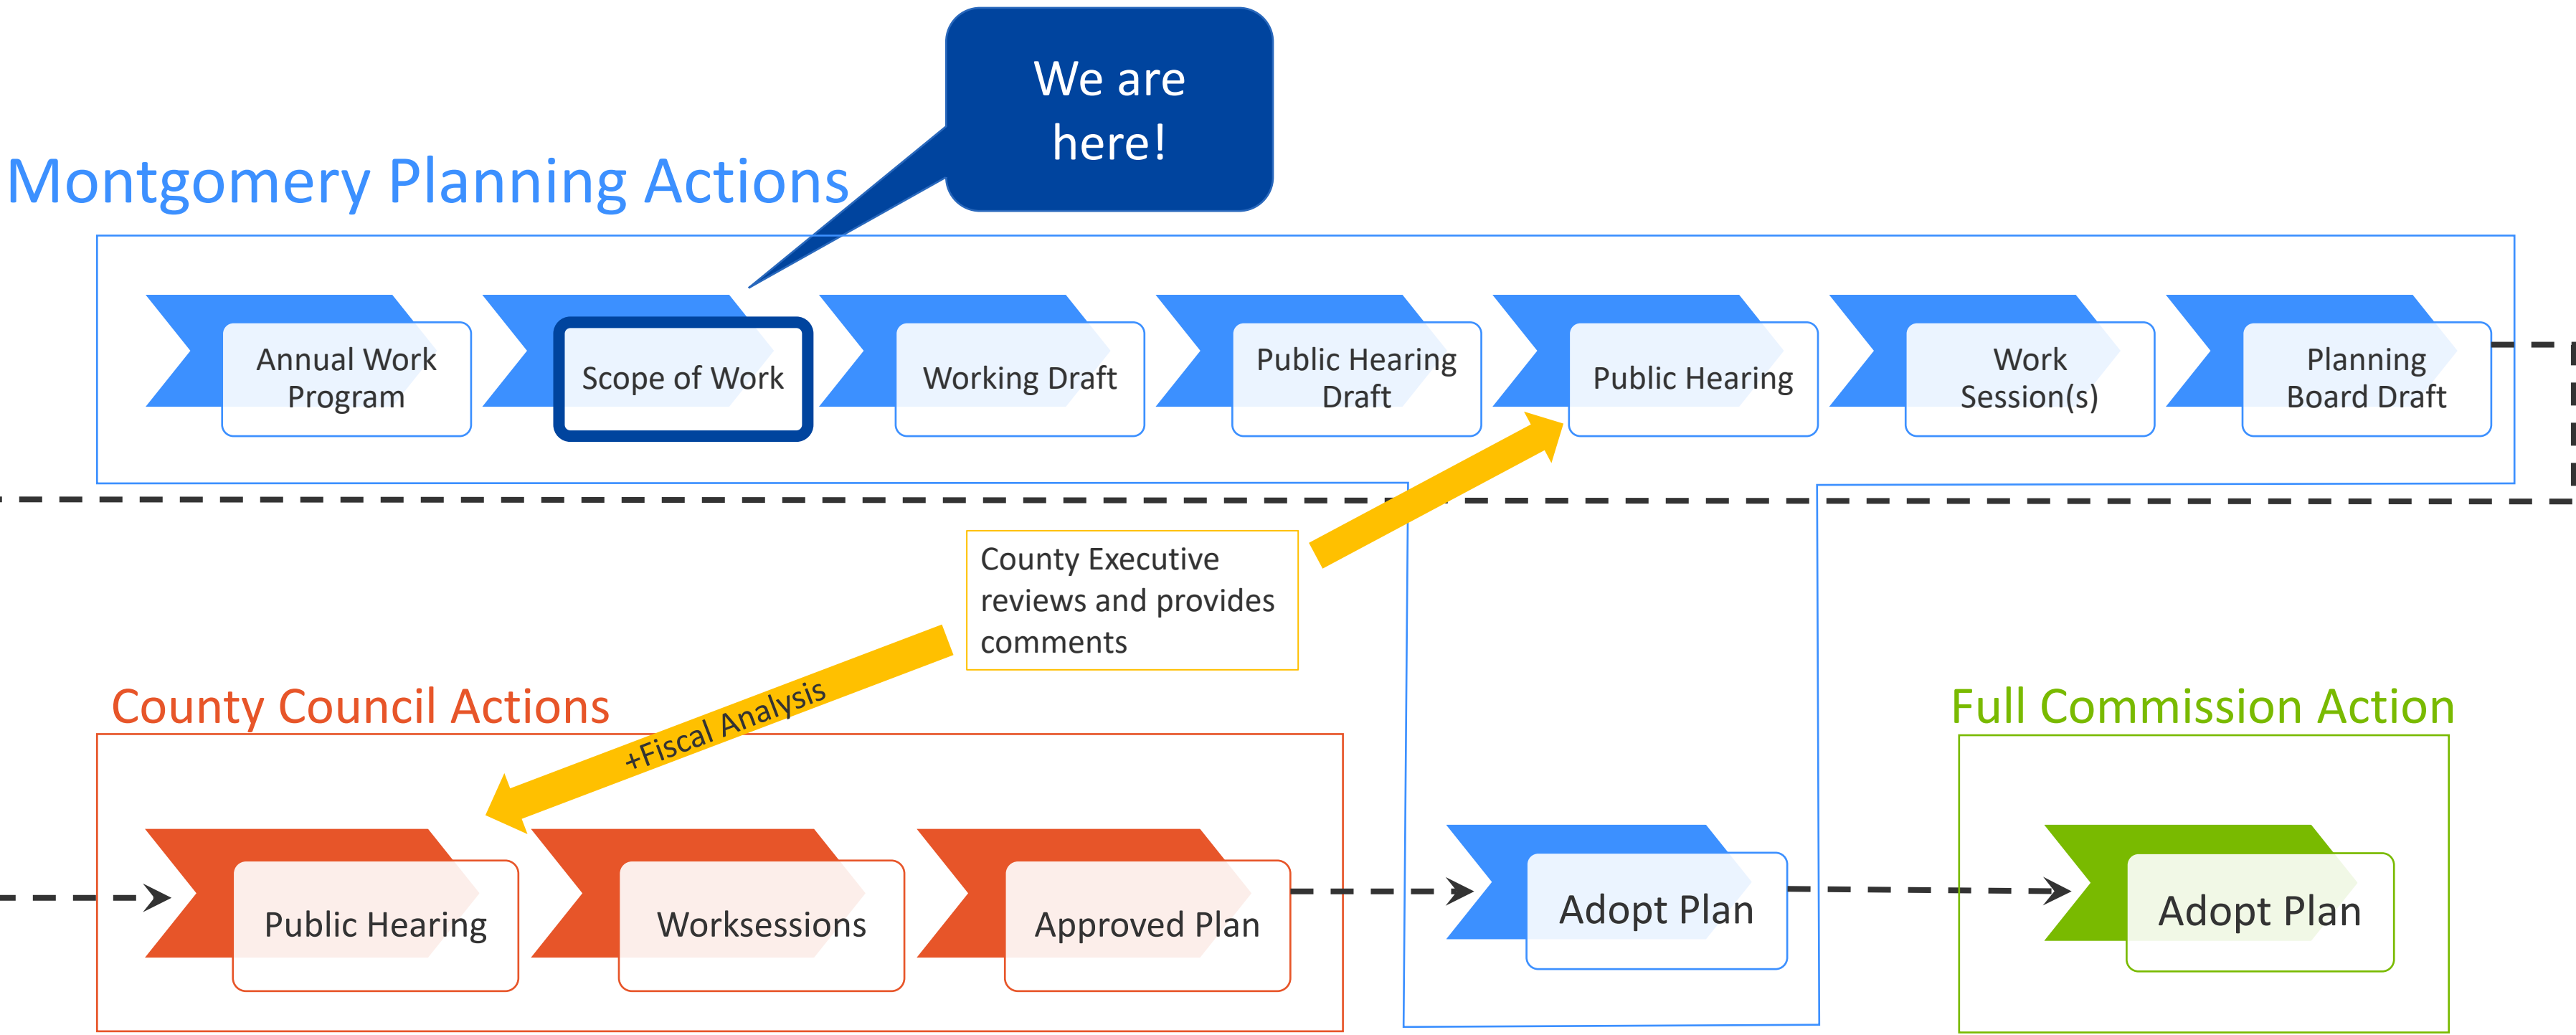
We are here!

Montgomery Planning Actions

Annual Work Program

Scope of Work

Working Draft

Public Hearing Draft

Public Hearing

Work Session(s)

Planning Board Draft

County Executive reviews and provides comments

+Fiscal Analysis

County Council Actions

Public Hearing

Worksessions

Approved Plan

Adopt Plan

Full Commission Action

Adopt Plan